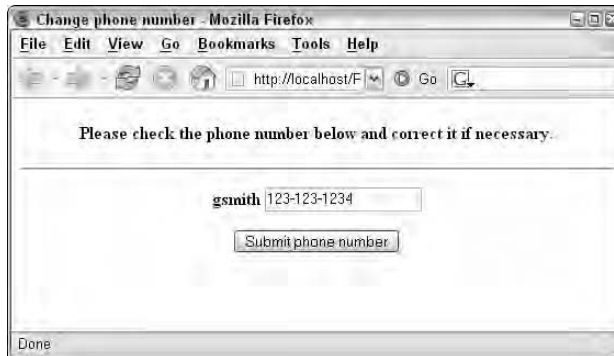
Change phone number - Mozilla Firefox

File Edit View Go Bookmarks Tools Help

http://localhost/F Go G

Please check the phone number below and correct it if necessary.

gsmith 123-123-1234

Submit phone number

Done